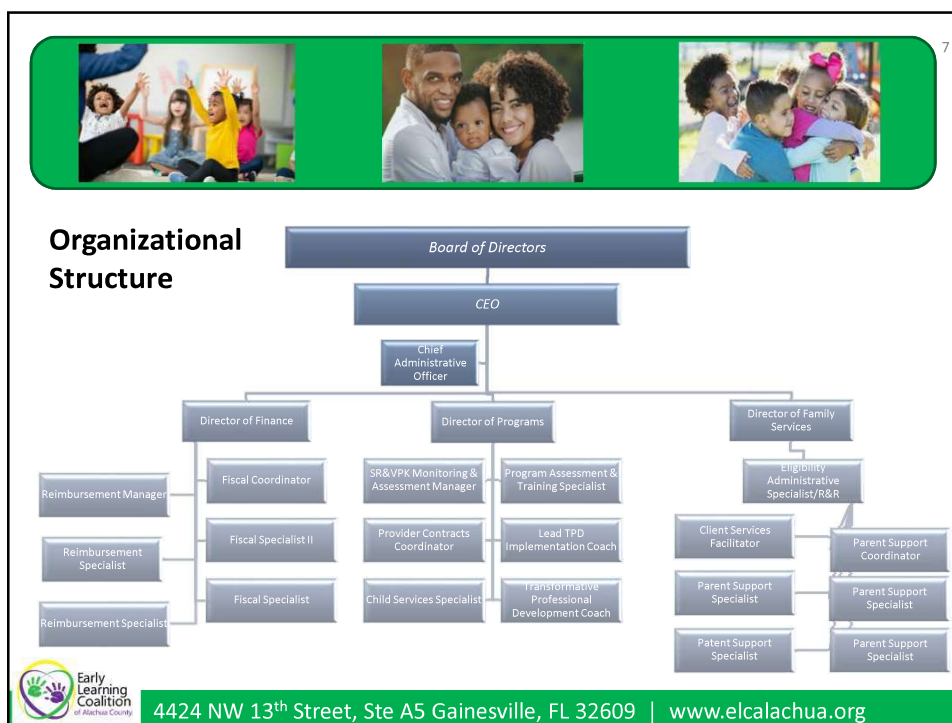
7

Organizational Structure

Board of Directors

CEO

Chief Administrative Officer

Director of Finance

Director of Programs

Director of Family Services

Reimbursement Manager

Fiscal Coordinator

Reimbursement Specialist

Fiscal Specialist II

Reimbursement Specialist

Fiscal Specialist

SR&VPK Monitoring & Assessment Manager

Program Assessment & Training Specialist

Provider Contracts Coordinator

Lead TPD Implementation Coach

Child Services Specialist

Transformative Professional Development Coach

Eligibility Administrative Specialist/R&R

Client Services Facilitator

Parent Support Coordinator

Parent Support Specialist

Parent Support Specialist

Patent Support Specialist

Parent Support Specialist

Early Learning Coalition of Alachua County

4424 NW 13$^{th}$ Street, Ste A5 Gainesville, FL 32609 | www.elcalachua.org